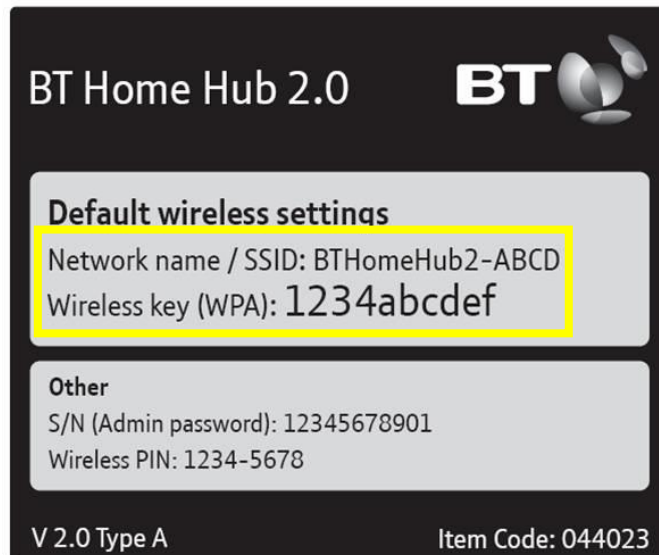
BT Home Hub 2.0

BT

Default wireless settings

Network name / SSID: BTHomeHub2-ABCD

Wireless key (WPA): 1234abcdef

Other

S/N (Admin password): 12345678901

Wireless PIN: 1234-5678

V 2.0 Type A

Item Code: 044023